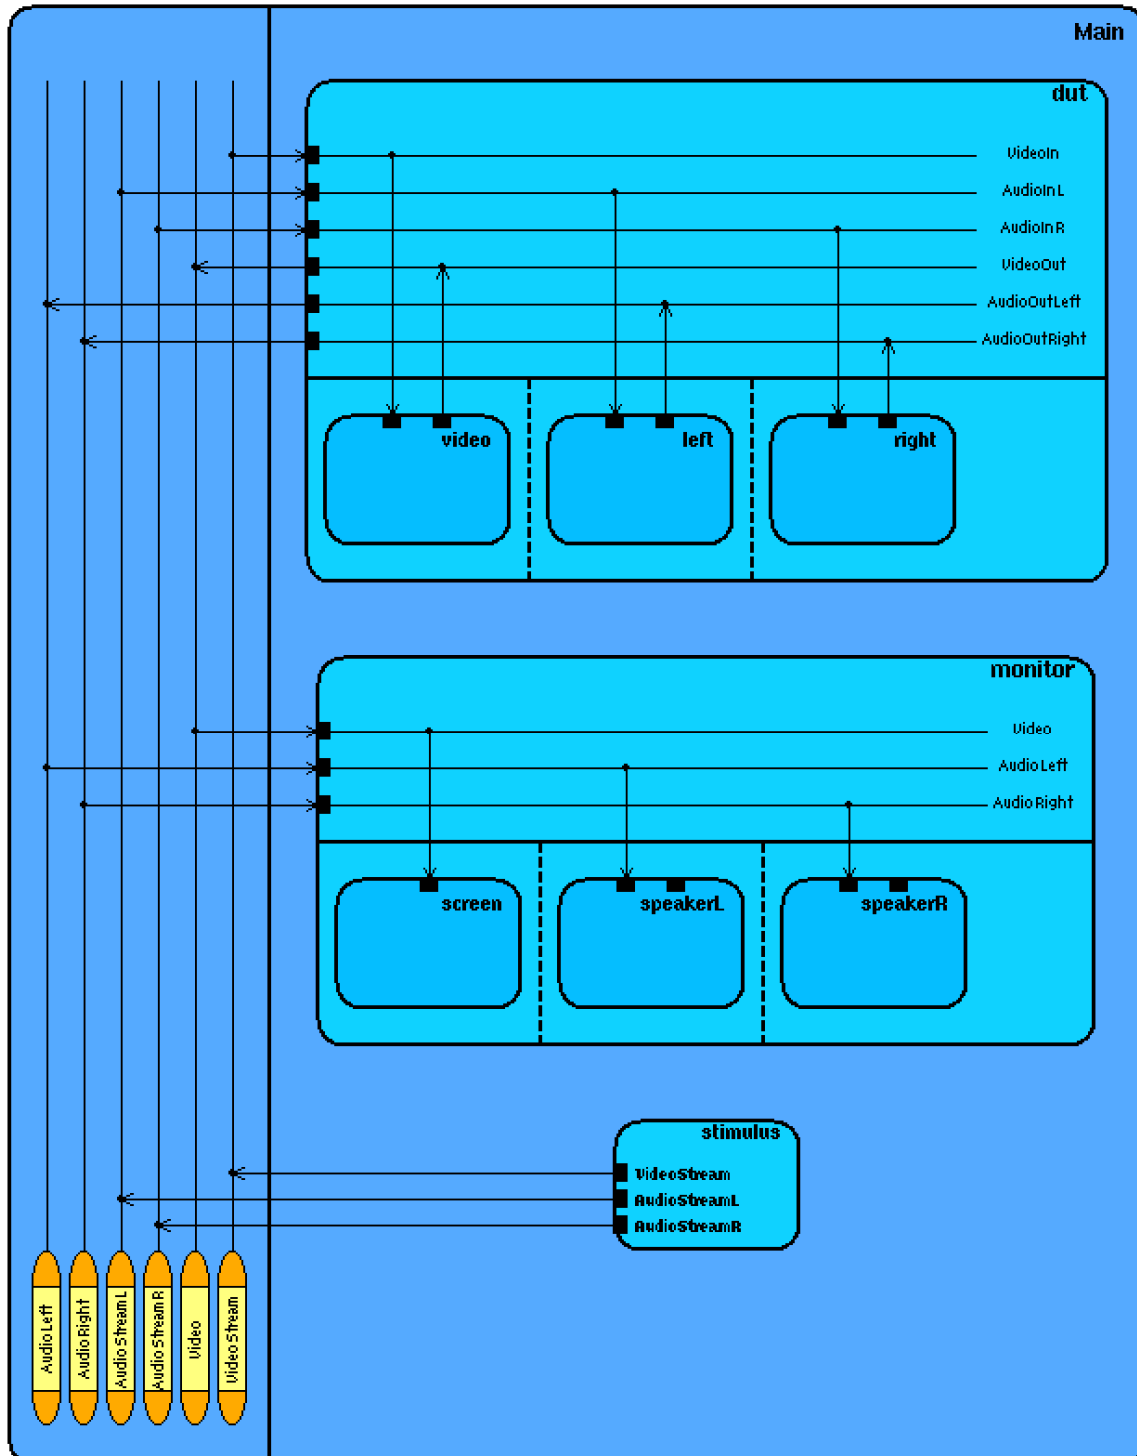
Main

dut

VideoIn
AudioInL
AudioInR
VideoOut
AudioOutLeft
AudioOutRight

video
left
right

monitor

Video
AudioLeft
AudioRight

screen
speakerL
speakerR

stimulus

VideoStream
AudioStreamL
AudioStreamR

AudioLeft
AudioRight
AudioStreamL
AudioStreamR
Video
VideoStream